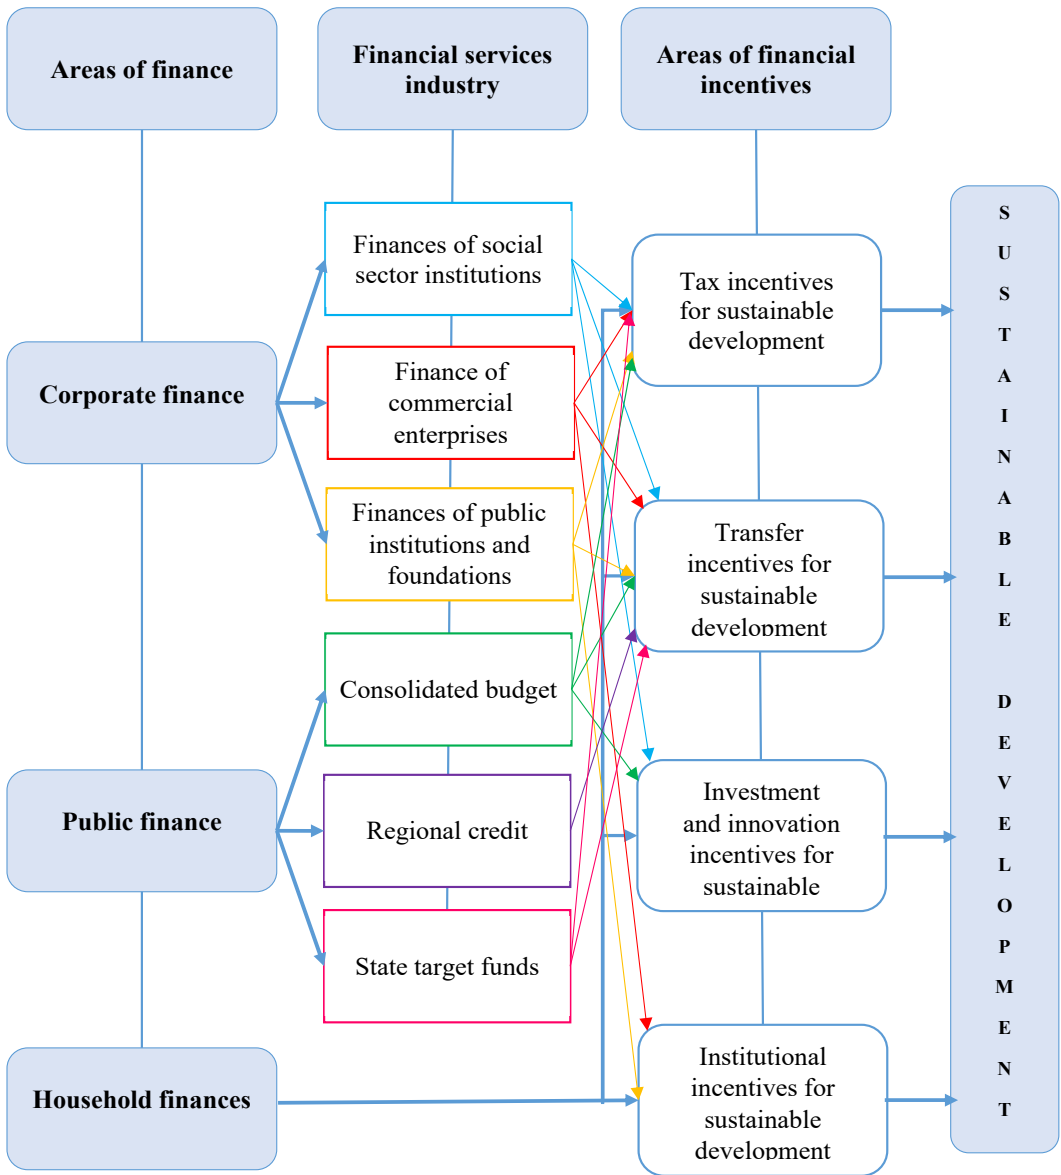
Areas of finance

Financial services industry

Areas of financial incentives

Corporate finance

Public finance

Household finances

Finances of social sector institutions

Finance of commercial enterprises

Finances of public institutions and foundations

Consolidated budget

Regional credit

State target funds

Tax incentives for sustainable development

Transfer incentives for sustainable development

Investment and innovation incentives for sustainable

Institutional incentives for sustainable development

S U S T A I N A B L E D E V E L O P M E N T